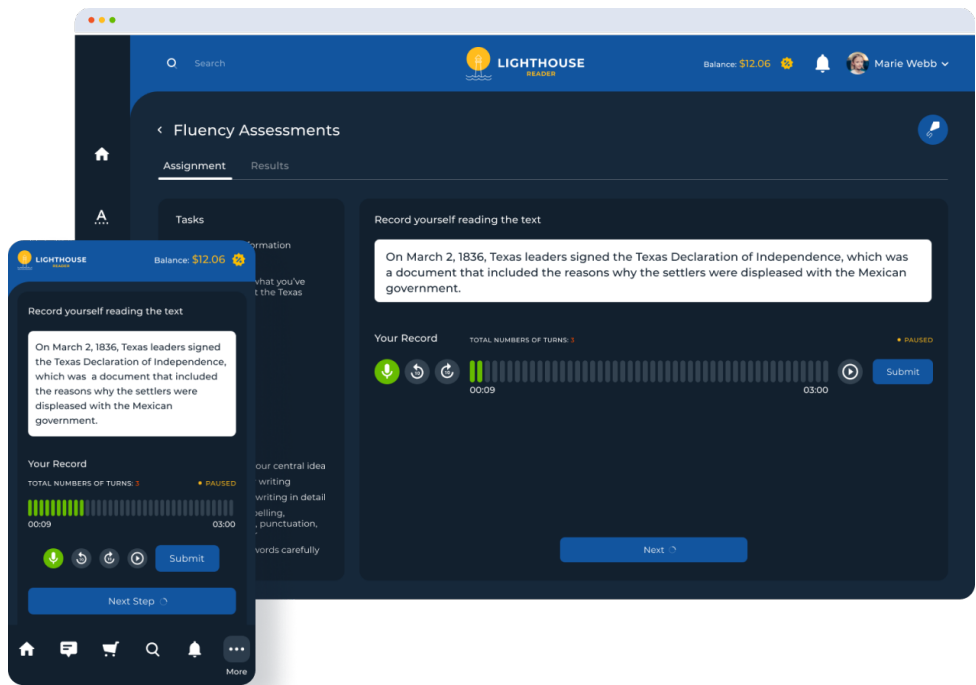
Search

LIGHTHOUSE READER

Balance: $12.06

Marie Webb

Fluency Assessments

Assignment Results

Tasks

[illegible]formation

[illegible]what you've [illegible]t the Texas

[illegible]our central idea

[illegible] writing

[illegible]writing in detail

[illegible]pelling, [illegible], punctuation,

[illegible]ords carefully

Record yourself reading the text

On March 2, 1836, Texas leaders signed the Texas Declaration of Independence, which was a document that included the reasons why the settlers were displeased with the Mexican government.

Your Record

TOTAL NUMBERS OF TURNS: 3

PAUSED

00:09

03:00

Submit

Next

LIGHTHOUSE READER

Balance: $12.06

Record yourself reading the text

On March 2, 1836, Texas leaders signed the Texas Declaration of Independence, which was a document that included the reasons why the settlers were displeased with the Mexican government.

Your Record

TOTAL NUMBERS OF TURNS: 3

PAUSED

00:09

03:00

Submit

Next Step

More